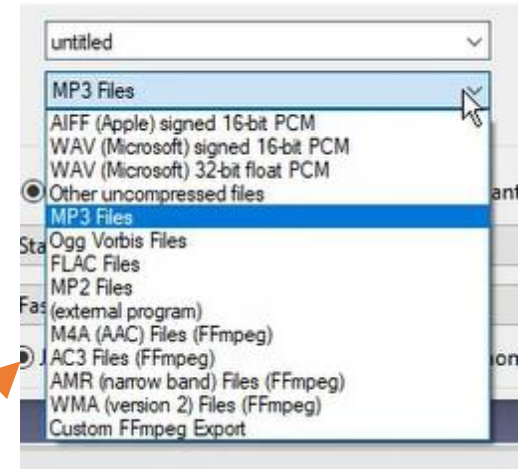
untitled

MP3 Files

AIFF (Apple) signed 16-bit PCM
WAV (Microsoft) signed 16-bit PCM
WAV (Microsoft) 32-bit float PCM
Other uncompressed files
MP3 Files
Ogg Vorbis Files
FLAC Files
MP2 Files
(external program)
M4A (AAC) Files (FFmpeg)
AC3 Files (FFmpeg)
AMR (narrow band) Files (FFmpeg)
WMA (version 2) Files (FFmpeg)
Custom FFmpeg Export

an
Sta
Fas
on